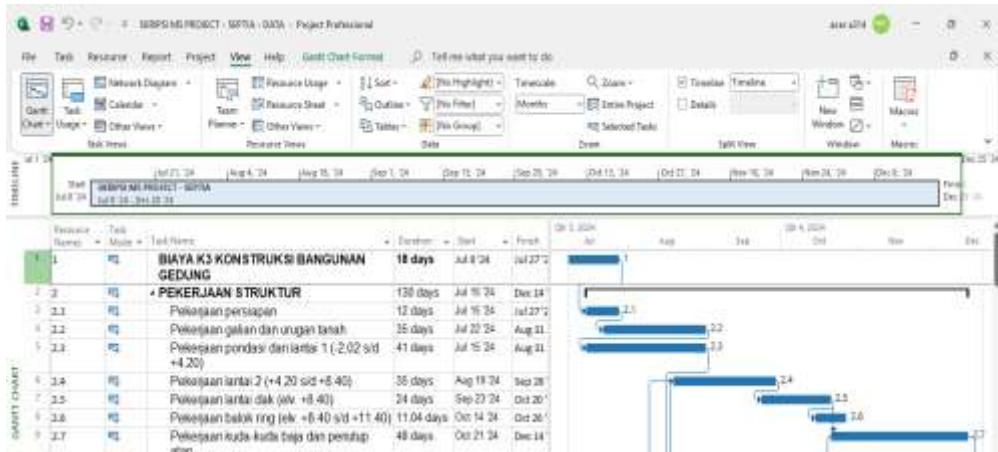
SKRIPSI MS PROJECT - SEPTIA - DATA - Project Professional

File Task Resource Report Project View Help Gantt Chart Format Tell me what you want to do

Gantt Chart Task Usage Network Diagram Calendar Other Views Task Views Team Planner Resource Usage Resource Sheet Other Views Resource Views Sort Outline Tables [No Highlight] [No Filter] [No Group] Data Timescale Months Zoom Entire Project Selected Tasks Zoom Timeline Timeline Details Split View New Window Window Macros Macros

TIMELINE

Start Jul 8 '24 SKRIPSI MS PROJECT - SEPTIA Jul 8 '24 - Dec 20 '24 Jul 21 '24 Aug 4 '24 Aug 18 '24 Sep 1 '24 Sep 15 '24 Sep 29 '24 Oct 13 '24 Oct 27 '24 Nov 10 '24 Nov 24 '24 Dec 8 '24 Finish Dec 20

| | Resource Names | Task Mode | Task Name | Duration | Start | Finish |
|---|---|---|---|---|---|---|
| 1 | 1 | | BIAYA K3 KONSTRUKSI BANGUNAN GEDUNG | 18 days | Jul 8 '24 | Jul 27 '2 |
| 2 | 2 | | PEKERJAAN STRUKTUR | 138 days | Jul 15 '24 | Dec 14 |
| 3 | 2.1 | | Pekerjaan persiapan | 12 days | Jul 15 '24 | Jul 27 '2 |
| 4 | 2.2 | | Pekerjaan galian dan urugan tanah | 35 days | Jul 22 '24 | Aug 31 |
| 5 | 2.3 | | Pekerjaan pondasi dan lantai 1 (-2.02 s/d +4.20) | 41 days | Jul 15 '24 | Aug 31 |
| 6 | 2.4 | | Pekerjaan lantai 2 (+4.20 s/d +8.40) | 35 days | Aug 19 '24 | Sep 28 |
| 7 | 2.5 | | Pekerjaan lantai dak (elv. +8.40) | 24 days | Sep 23 '24 | Oct 20 |
| 8 | 2.6 | | Pekerjaan balok ring (elv. +8.40 s/d +11.40) | 11.04 days | Oct 14 '24 | Oct 26 |
| 9 | 2.7 | | Pekerjaan kuda-kuda baja dan penutup atap | 48 days | Oct 21 '24 | Dec 14 |

Qtr 3, 2024 Jul Aug Sep Qtr 4, 2024 Oct Nov Dec
1 2.1 2.2 2.3 2.4 2.5 2.6 2.7

GANTT CHART